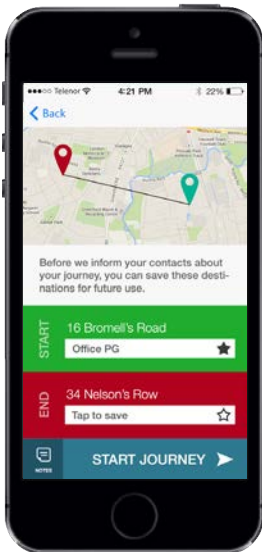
●●●○○ Telenor 4:21 PM 22%

Back

Before we inform your contacts about your journey, you can save these destinations for future use.

START
16 Bromell's Road
Office PG

END
34 Nelson's Row
Tap to save

NOTES
START JOURNEY